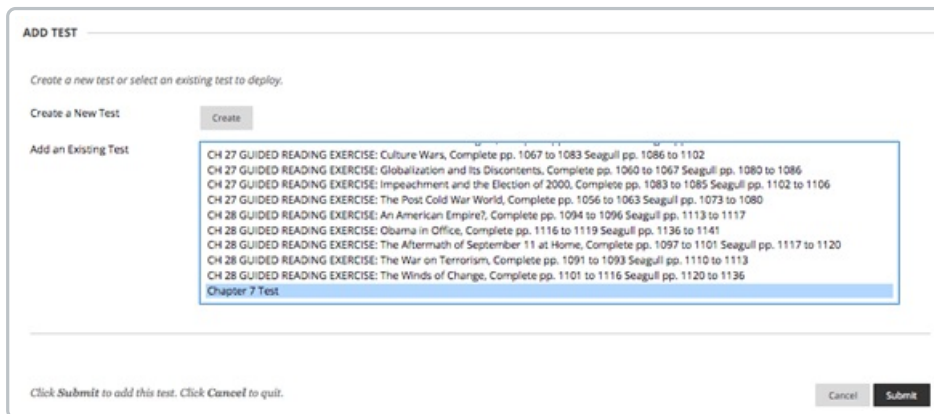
ADD TEST

Create a new test or select an existing test to deploy.

Create a New Test

Create

Add an Existing Test

CH 27 GUIDED READING EXERCISE: Culture Wars, Complete pp. 1067 to 1083 Seagull pp. 1086 to 1102
CH 27 GUIDED READING EXERCISE: Globalization and Its Discontents, Complete pp. 1060 to 1067 Seagull pp. 1080 to 1086
CH 27 GUIDED READING EXERCISE: Impeachment and the Election of 2000, Complete pp. 1083 to 1085 Seagull pp. 1102 to 1106
CH 27 GUIDED READING EXERCISE: The Post Cold War World, Complete pp. 1056 to 1063 Seagull pp. 1073 to 1080
CH 28 GUIDED READING EXERCISE: An American Empire?, Complete pp. 1094 to 1096 Seagull pp. 1113 to 1117
CH 28 GUIDED READING EXERCISE: Obama in Office, Complete pp. 1116 to 1119 Seagull pp. 1136 to 1141
CH 28 GUIDED READING EXERCISE: The Aftermath of September 11 at Home, Complete pp. 1097 to 1101 Seagull pp. 1117 to 1120
CH 28 GUIDED READING EXERCISE: The War on Terrorism, Complete pp. 1091 to 1093 Seagull pp. 1110 to 1113
CH 28 GUIDED READING EXERCISE: The Winds of Change, Complete pp. 1101 to 1116 Seagull pp. 1120 to 1136
Chapter 7 Test

Click Submit to add this test. Click Cancel to quit.

Cancel Submit